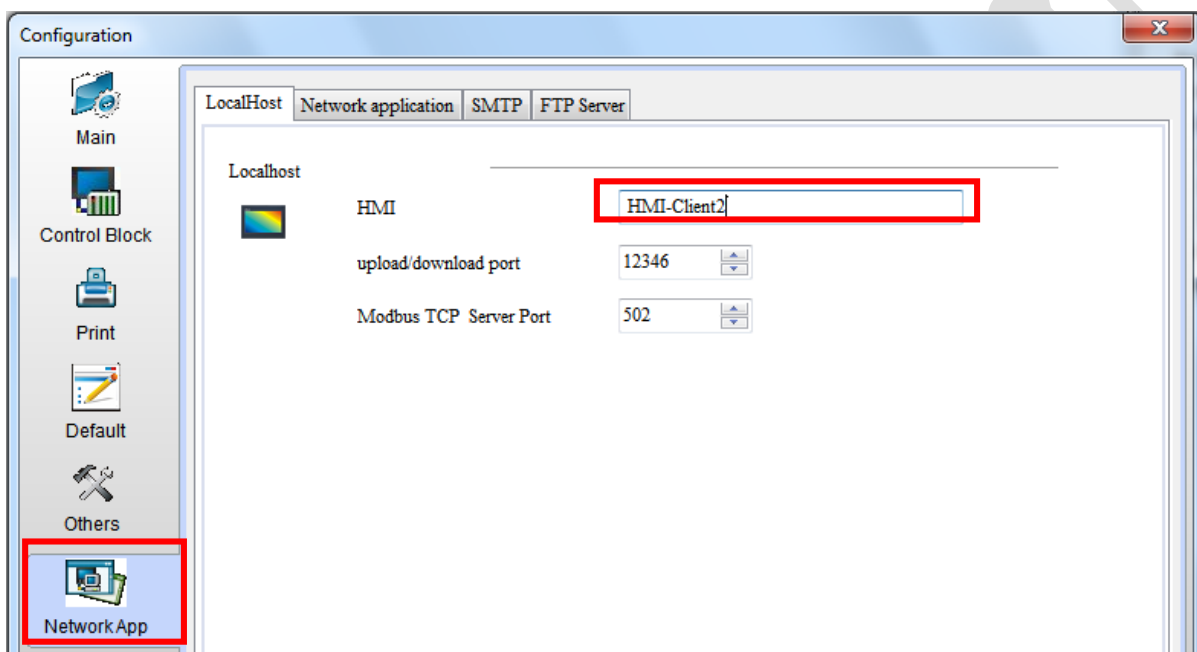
Configuration

Main

Control Block

Print

Default

Others

Network App

LocalHost | Network application | SMTP | FTP Server

Localhost

HMI HMI-Client2

upload/download port 12346

Modbus TCP Server Port 502